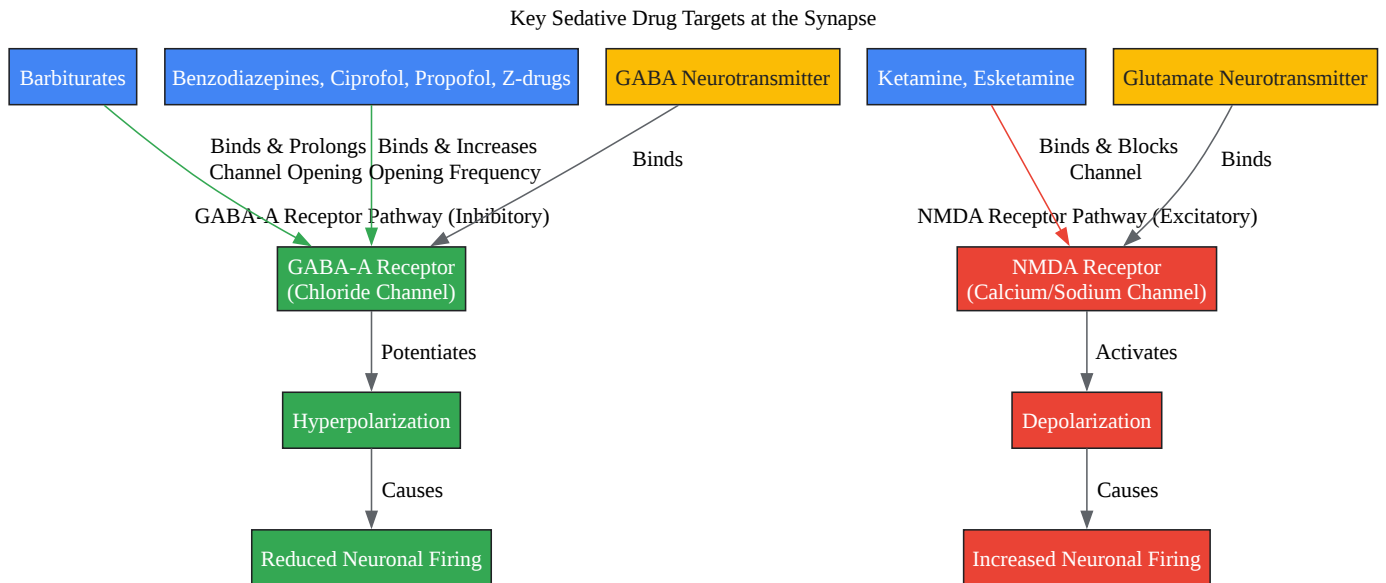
Key Sedative Drug Targets at the Synapse

Barbiturates

Benzodiazepines, Ciprofol, Propofol, Z-drugs

GABA Neurotransmitter

Ketamine, Esketamine

Glutamate Neurotransmitter

Binds & Prolongs Channel Opening

Binds & Increases Opening Frequency

Binds

Binds & Blocks Channel

Binds

GABA-A Receptor Pathway (Inhibitory)

NMDA Receptor Pathway (Excitatory)

GABA-A Receptor (Chloride Channel)

NMDA Receptor (Calcium/Sodium Channel)

Potentiates

Activates

Hyperpolarization

Depolarization

Causes

Causes

Reduced Neuronal Firing

Increased Neuronal Firing